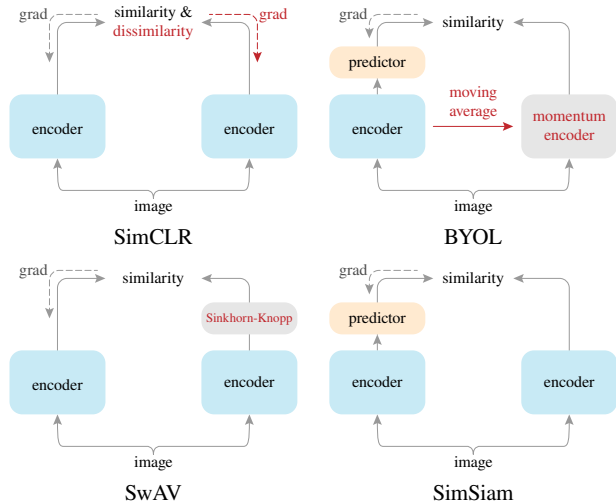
grad
similarity & dissimilarity
grad
encoder
encoder
image
SimCLR

grad
similarity
predictor
moving average
encoder
momentum encoder
image
BYOL

grad
similarity
Sinkhorn-Knopp
encoder
encoder
image
SwAV

grad
similarity
predictor
encoder
encoder
image
SimSiam